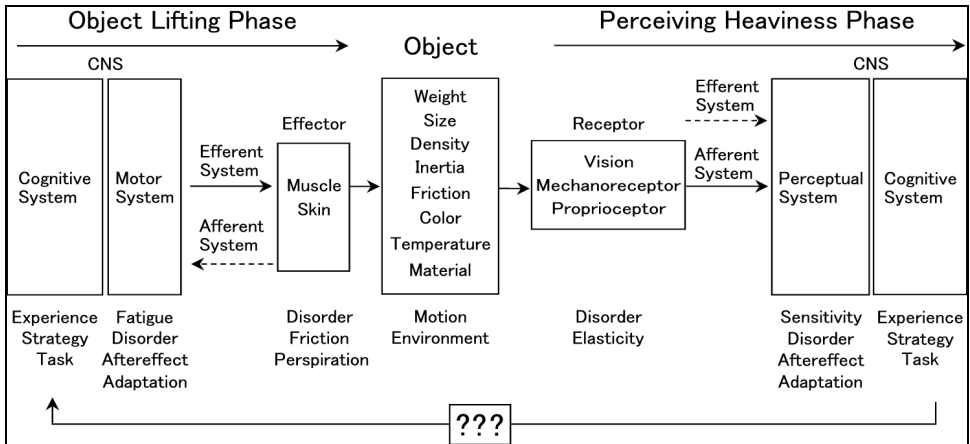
Object Lifting Phase

Object

Perceiving Heaviness Phase

CNS

Cognitive System

Motor System

Efferent System

Afferent System

Effector

Muscle Skin

Weight
Size
Density
Inertia
Friction
Color
Temperature
Material

Receptor

Vision
Mechanoreceptor
Proprioceptor

Efferent System

Afferent System

CNS

Perceptual System

Cognitive System

Experience
Strategy
Task

Fatigue
Disorder
Aftereffect
Adaptation

Disorder
Friction
Perspiration

Motion
Environment

Disorder
Elasticity

Sensitivity
Disorder
Aftereffect
Adaptation

Experience
Strategy
Task

???